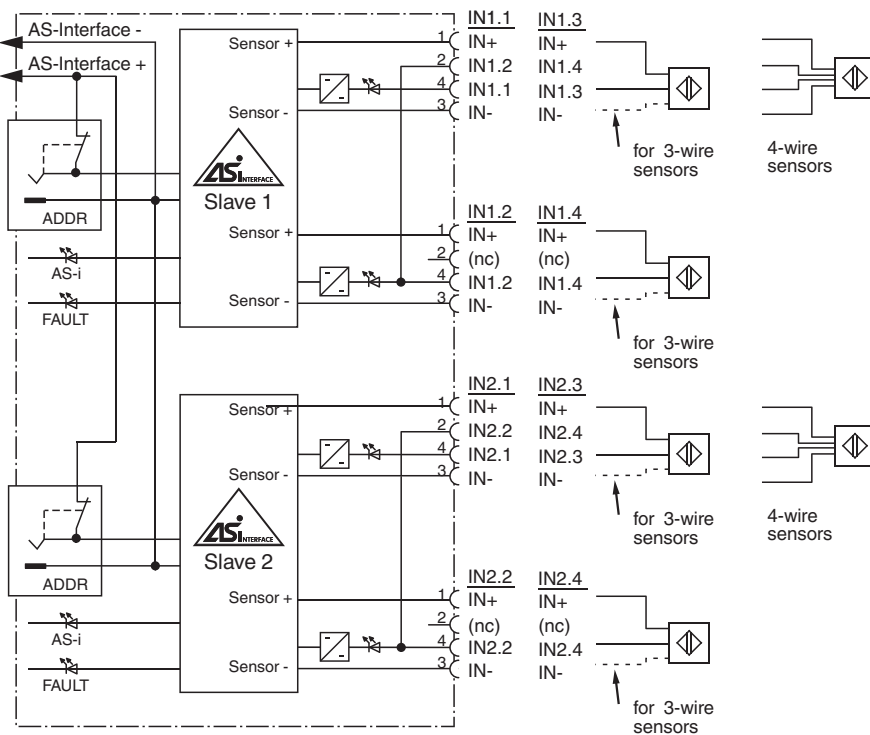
AS-Interface -
AS-Interface +
ADDR
AS-i
FAULT
Sensor +
Sensor -
AS-i INTERFACE
Slave 1
Sensor +
Sensor -
IN1.1
1 IN+
2 IN1.2
4 IN1.1
3 IN-
IN1.3
IN+
IN1.4
IN1.3
IN-
for 3-wire sensors
4-wire sensors
IN1.2
1 IN+
2 (nc)
4 IN1.2
3 IN-
IN1.4
IN+
(nc)
IN1.4
IN-
for 3-wire sensors
ADDR
AS-i
FAULT
Sensor +
Sensor -
AS-i INTERFACE
Slave 2
Sensor +
Sensor -
IN2.1
1 IN+
2 IN2.2
4 IN2.1
3 IN-
IN2.3
IN+
IN2.4
IN2.3
IN-
for 3-wire sensors
4-wire sensors
IN2.2
1 IN+
2 (nc)
4 IN2.2
3 IN-
IN2.4
IN+
(nc)
IN2.4
IN-
for 3-wire sensors